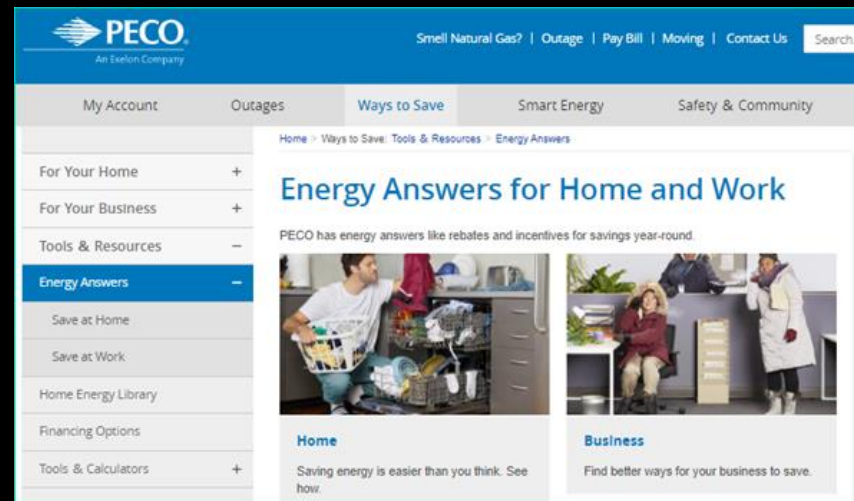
PECO
An Exelon Company

Smell Natural Gas? | Outage | Pay Bill | Moving | Contact Us | Search

My Account | Outages | Ways to Save | Smart Energy | Safety & Community

For Your Home +
For Your Business +
Tools & Resources −
Energy Answers −
Save at Home
Save at Work
Home Energy Library
Financing Options
Tools & Calculators +

Home > Ways to Save: Tools & Resources > Energy Answers

Energy Answers for Home and Work

PECO has energy answers like rebates and incentives for savings year-round.

Home

Saving energy is easier than you think. See how.

Business

Find better ways for your business to save.